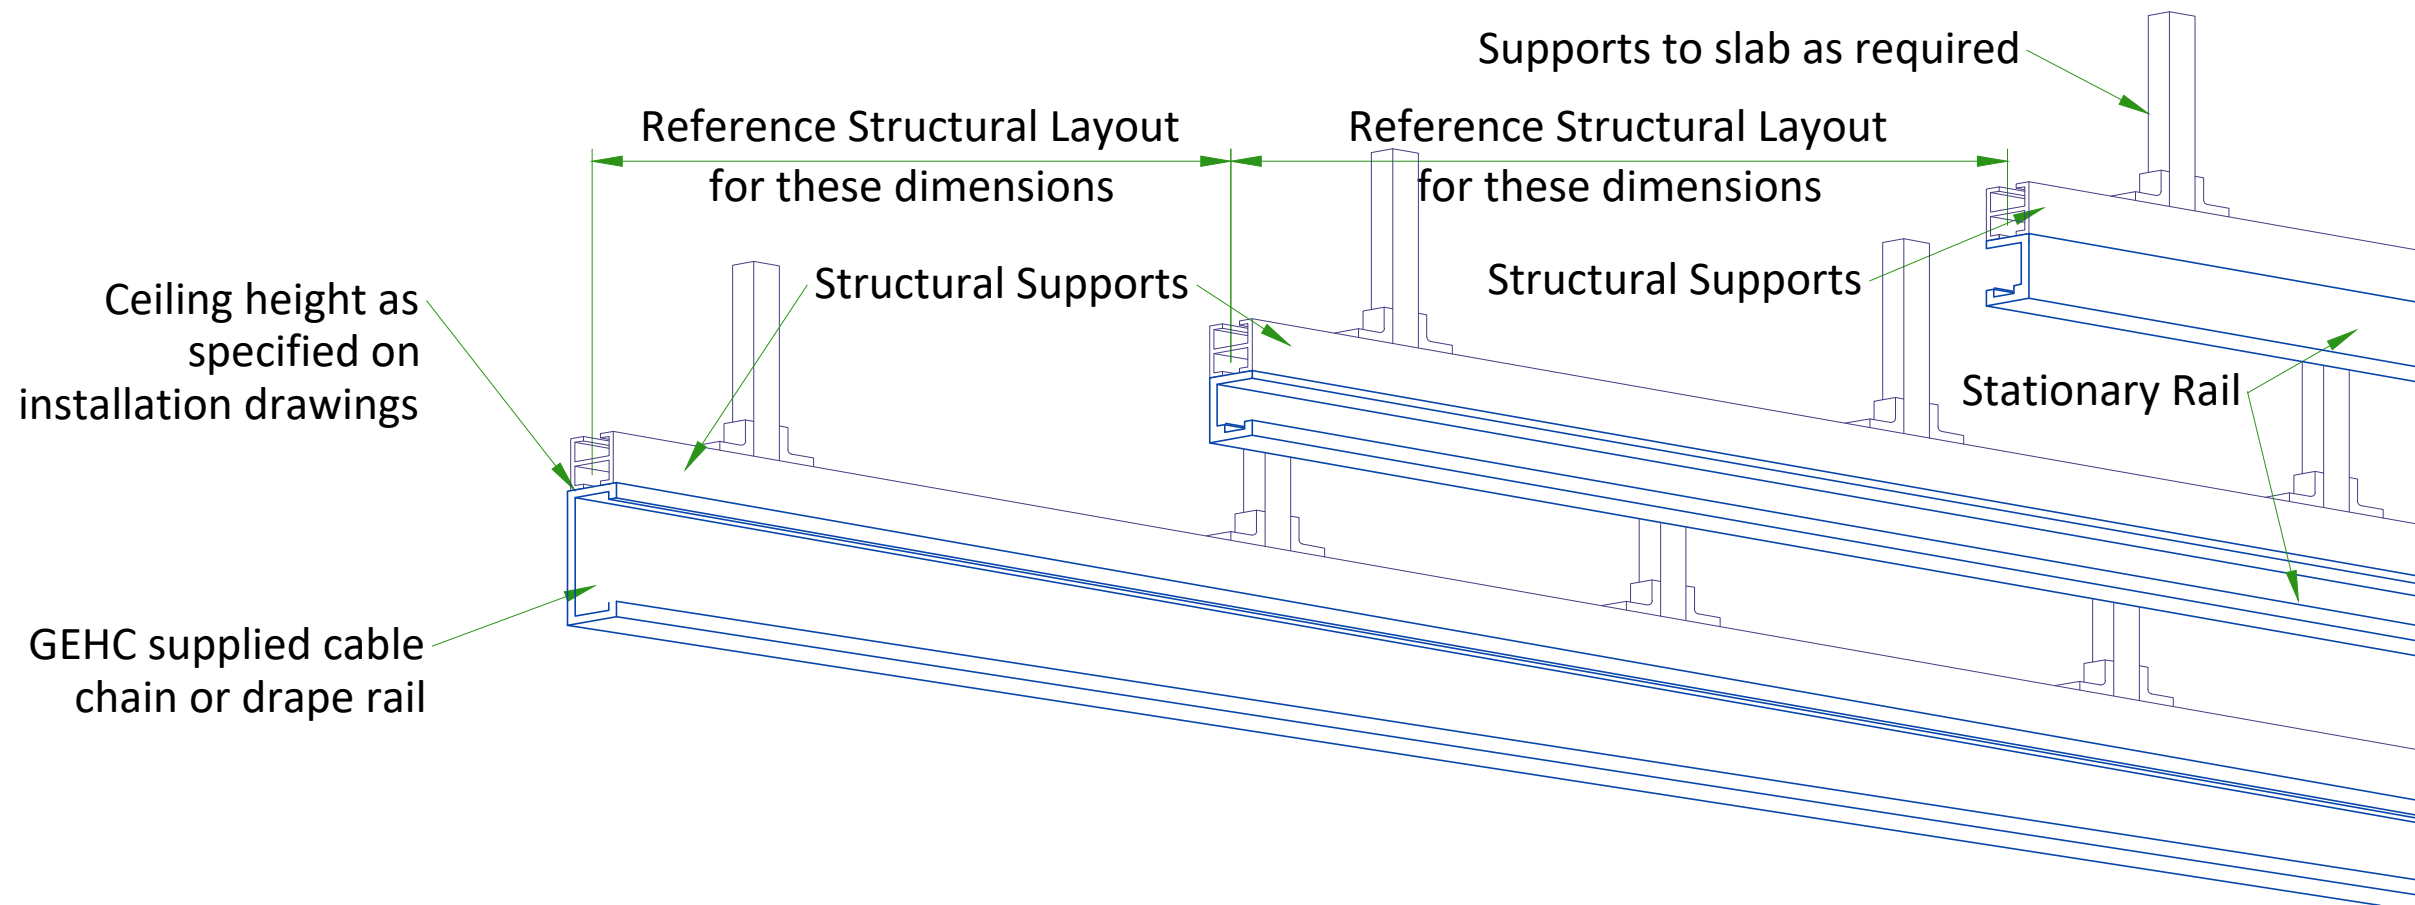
Supports to slab as required

Reference Structural Layout for these dimensions

Reference Structural Layout for these dimensions

Ceiling height as specified on installation drawings

Structural Supports

Structural Supports

Stationary Rail

GEHC supplied cable chain or drape rail